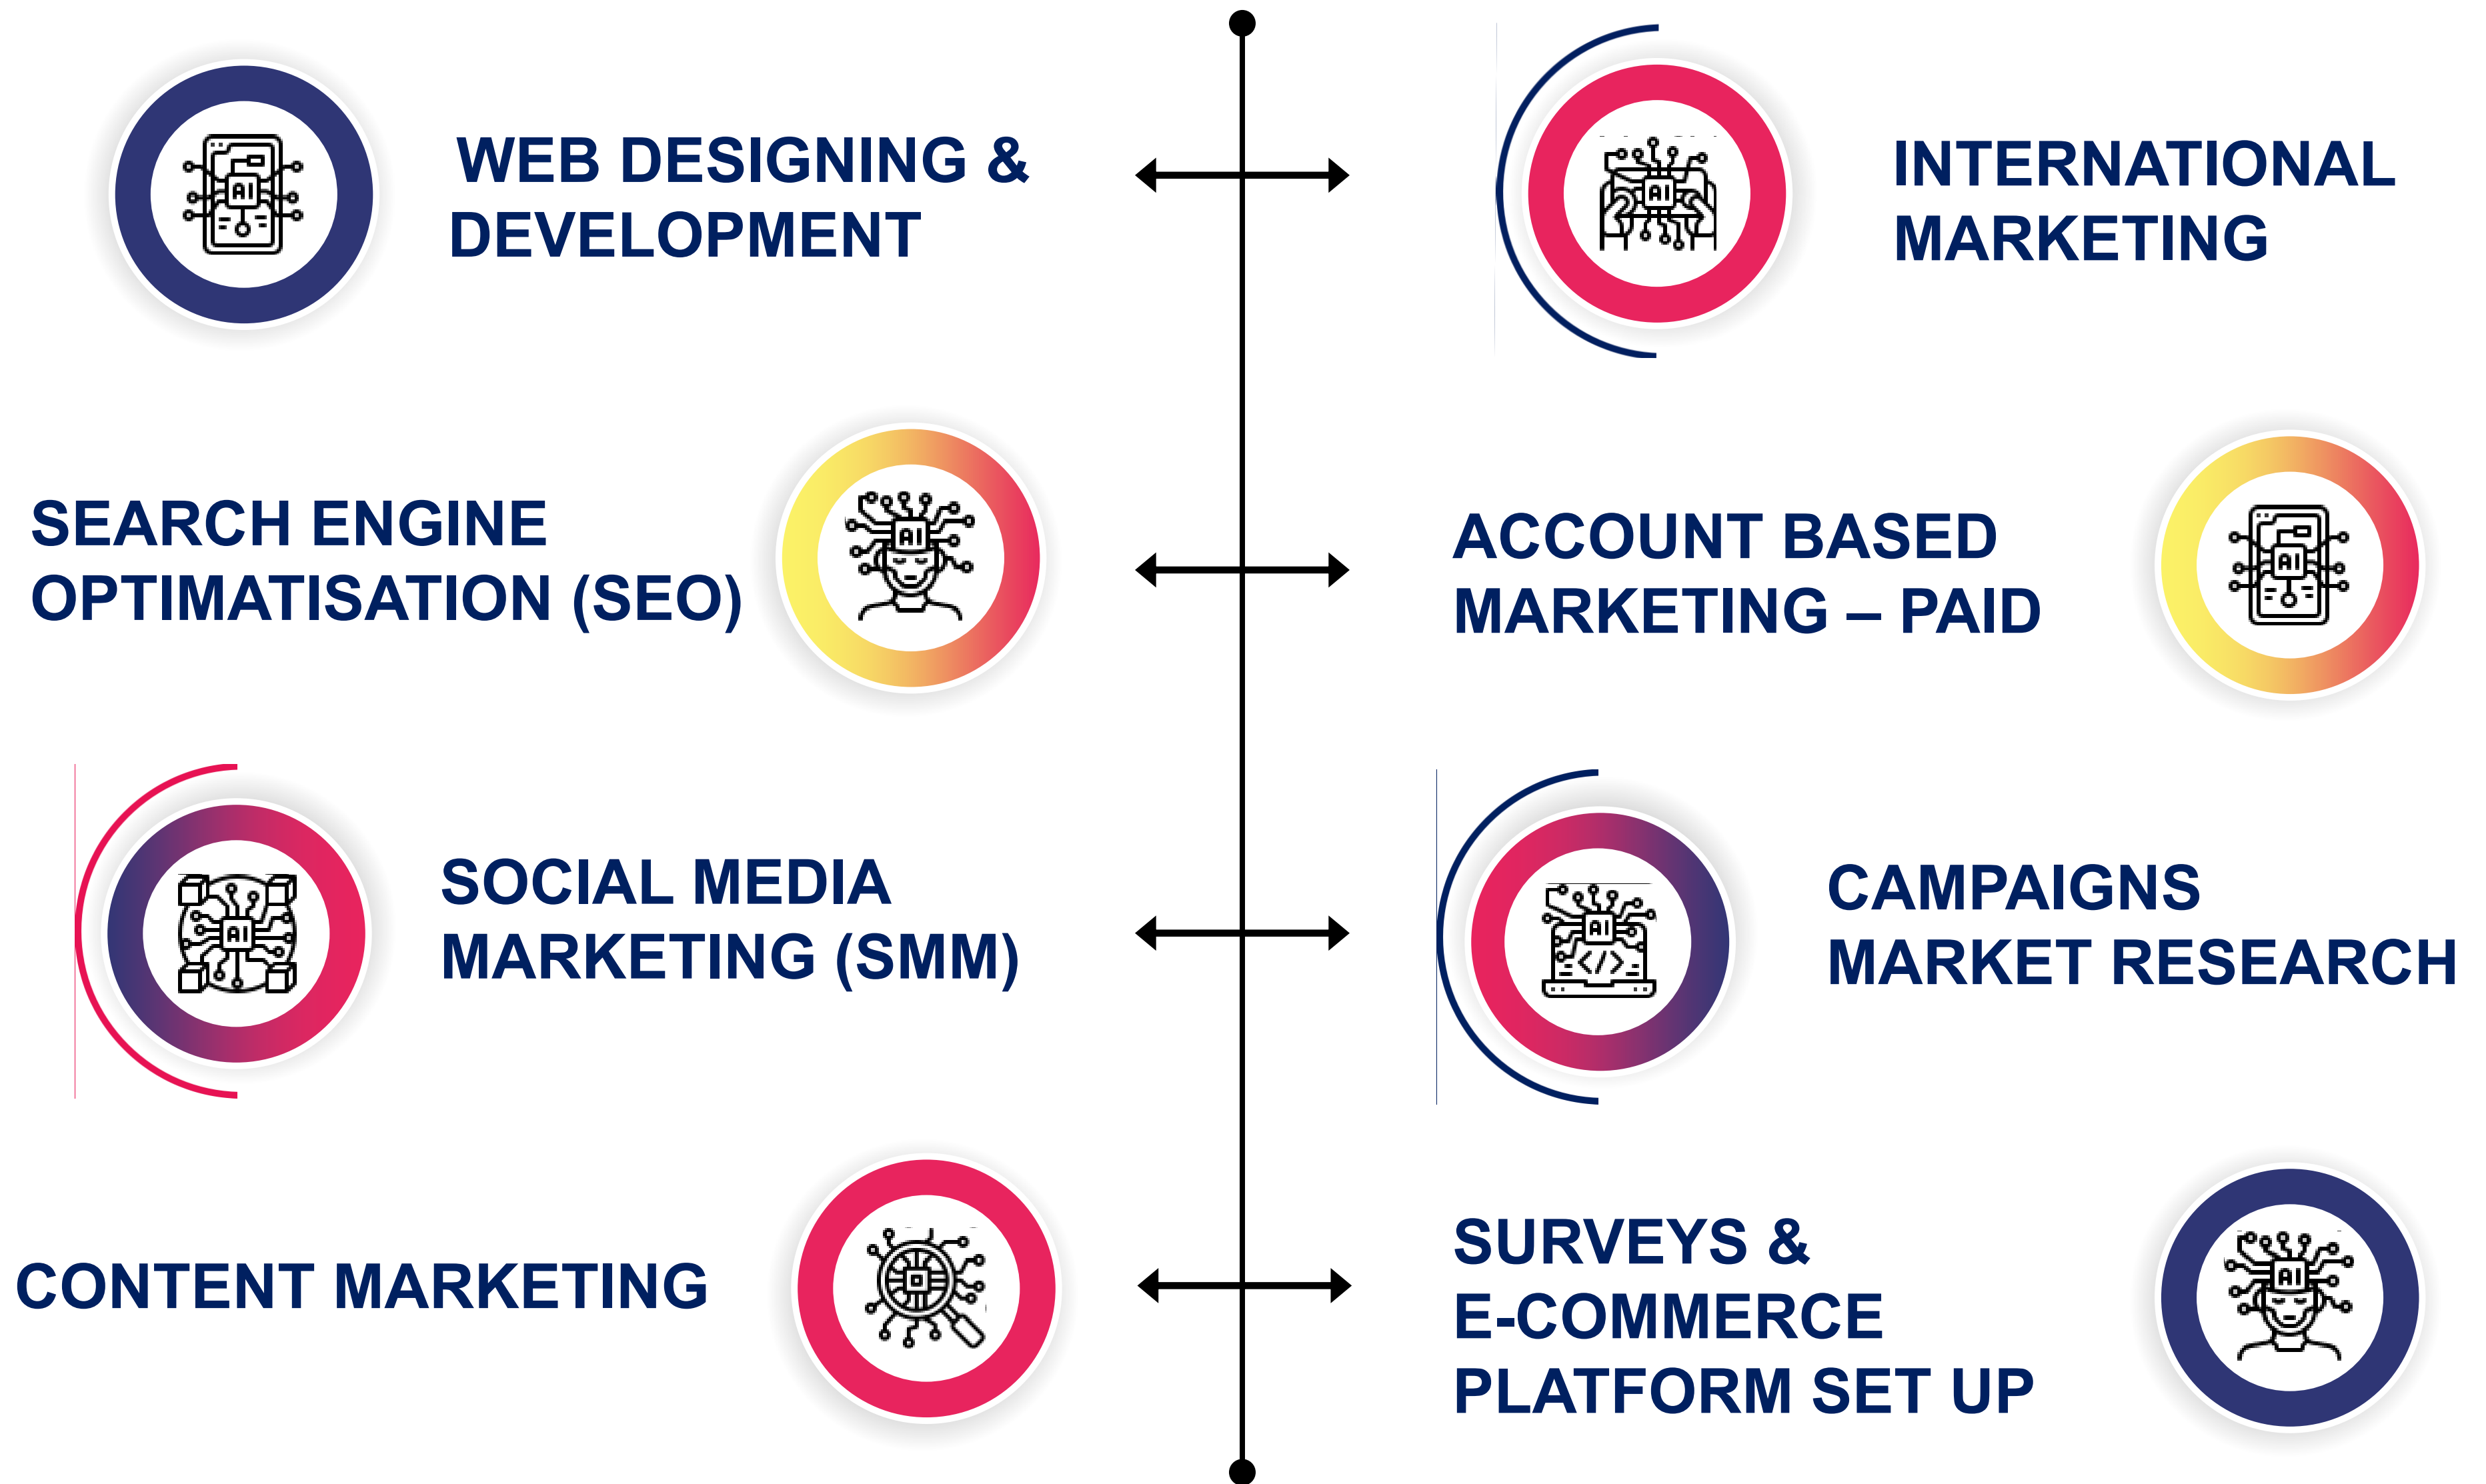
WEB DESIGNING & DEVELOPMENT

INTERNATIONAL MARKETING

SEARCH ENGINE OPTIMATISATION (SEO)

ACCOUNT BASED MARKETING – PAID

SOCIAL MEDIA MARKETING (SMM)

CAMPAIGNS MARKET RESEARCH

CONTENT MARKETING

SURVEYS & E-COMMERCE PLATFORM SET UP